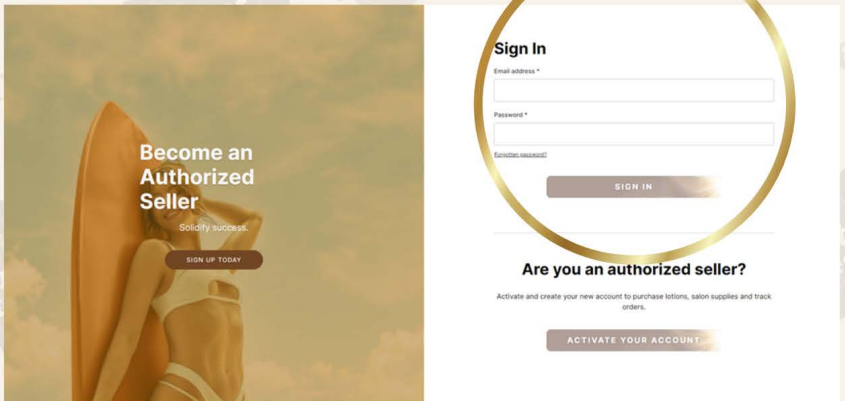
Become an Authorized Seller

Solidify success.

SIGN UP TODAY

Sign In

Email address *

Password *

Forgotten password?

SIGN IN

Are you an authorized seller?

Activate and create your new account to purchase lotions, salon supplies and track orders.

ACTIVATE YOUR ACCOUNT